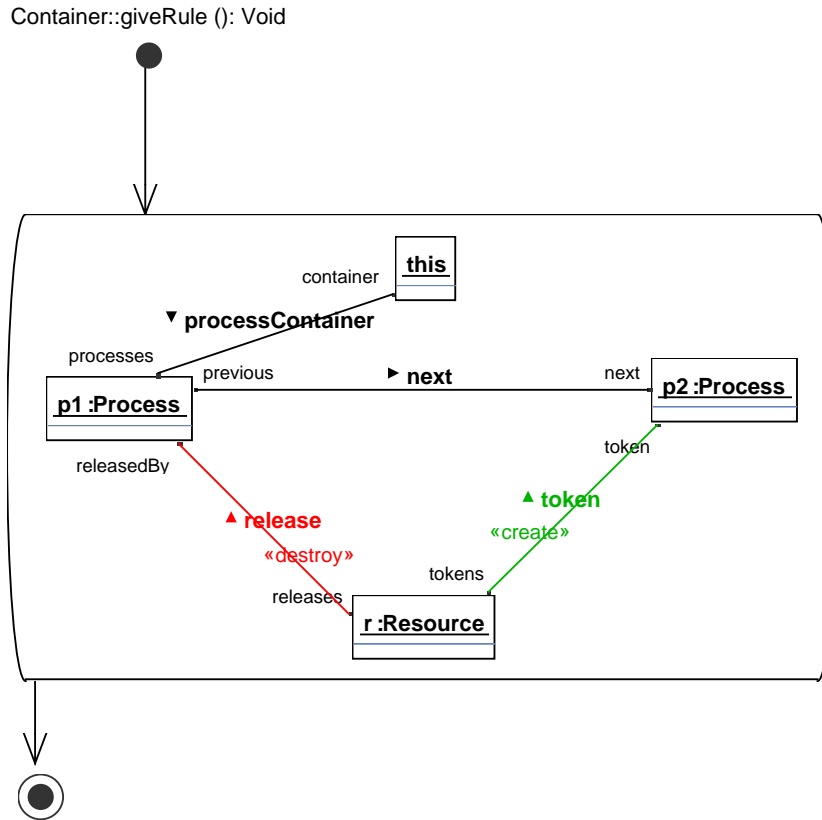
Container::giveRule (): Void

this

container

▼ processContainer

processes

p1 :Process

previous

▶ next

next

p2 :Process

token

releasedBy

▲ release

«destroy»

▲ token

«create»

tokens

releases

r :Resource